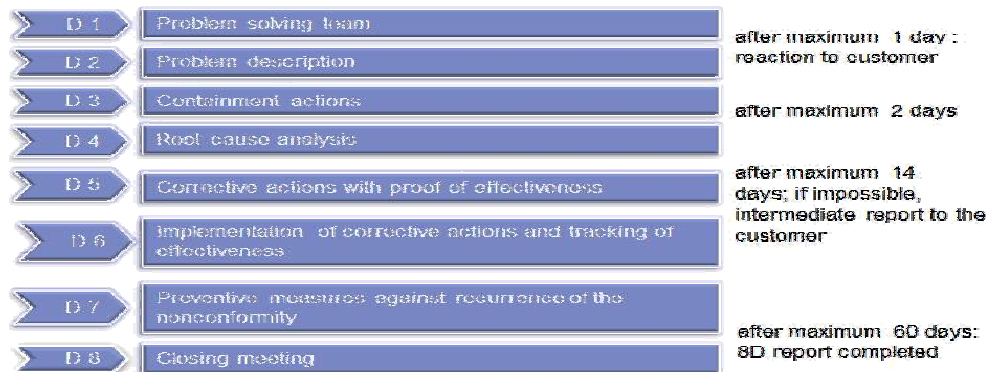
D 1
Problem solving team

D 2
Problem description

D 3
Containment actions

D 4
Root cause analysis

D 5
Corrective actions with proof of effectiveness

D 6
Implementation of corrective actions and tracking of effectiveness

D 7
Preventive measures against recurrence of the nonconformity

D 8
Closing meeting

after maximum 1 day : reaction to customer

after maximum 2 days

after maximum 14 days; if impossible, intermediate report to the customer

after maximum 60 days: 8D report completed